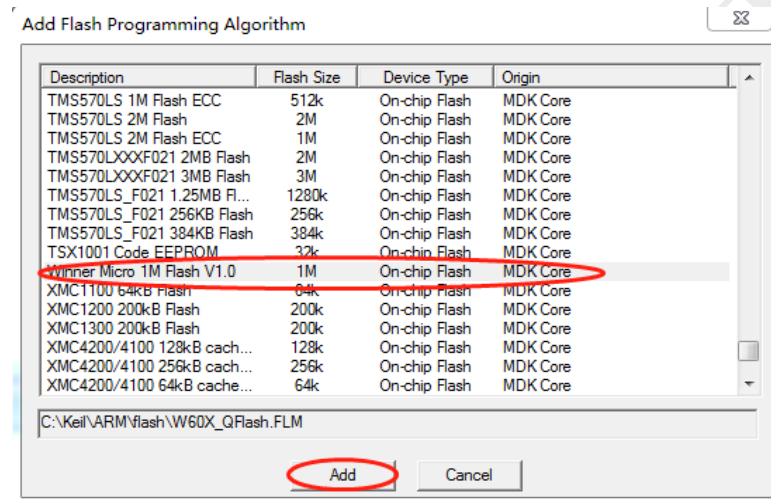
Add Flash Programming Algorithm

| Description | Flash Size | Device Type | Origin |
|---|---|---|---|
| TMS570LS 1M Flash ECC | 512k | On-chip Flash | MDK Core |
| TMS570LS 2M Flash | 2M | On-chip Flash | MDK Core |
| TMS570LS 2M Flash ECC | 1M | On-chip Flash | MDK Core |
| TMS570LXXXF021 2MB Flash | 2M | On-chip Flash | MDK Core |
| TMS570LXXXF021 3MB Flash | 3M | On-chip Flash | MDK Core |
| TMS570LS_F021 1.25MB Fl... | 1280k | On-chip Flash | MDK Core |
| TMS570LS_F021 256KB Flash | 256k | On-chip Flash | MDK Core |
| TMS570LS_F021 384KB Flash | 384k | On-chip Flash | MDK Core |
| TSX1001 Code EEPROM | 32k | On-chip Flash | MDK Core |
| Winner Micro 1M Flash V1.0 | 1M | On-chip Flash | MDK Core |
| XMC1100 64kB Flash | 64k | On-chip Flash | MDK Core |
| XMC1200 200kB Flash | 200k | On-chip Flash | MDK Core |
| XMC1300 200kB Flash | 200k | On-chip Flash | MDK Core |
| XMC4200/4100 128kB cach... | 128k | On-chip Flash | MDK Core |
| XMC4200/4100 256kB cach... | 256k | On-chip Flash | MDK Core |
| XMC4200/4100 64kB cache... | 64k | On-chip Flash | MDK Core |

C:\Keil\ARM\flash\W60X_QFlash.FLM

Add
Cancel